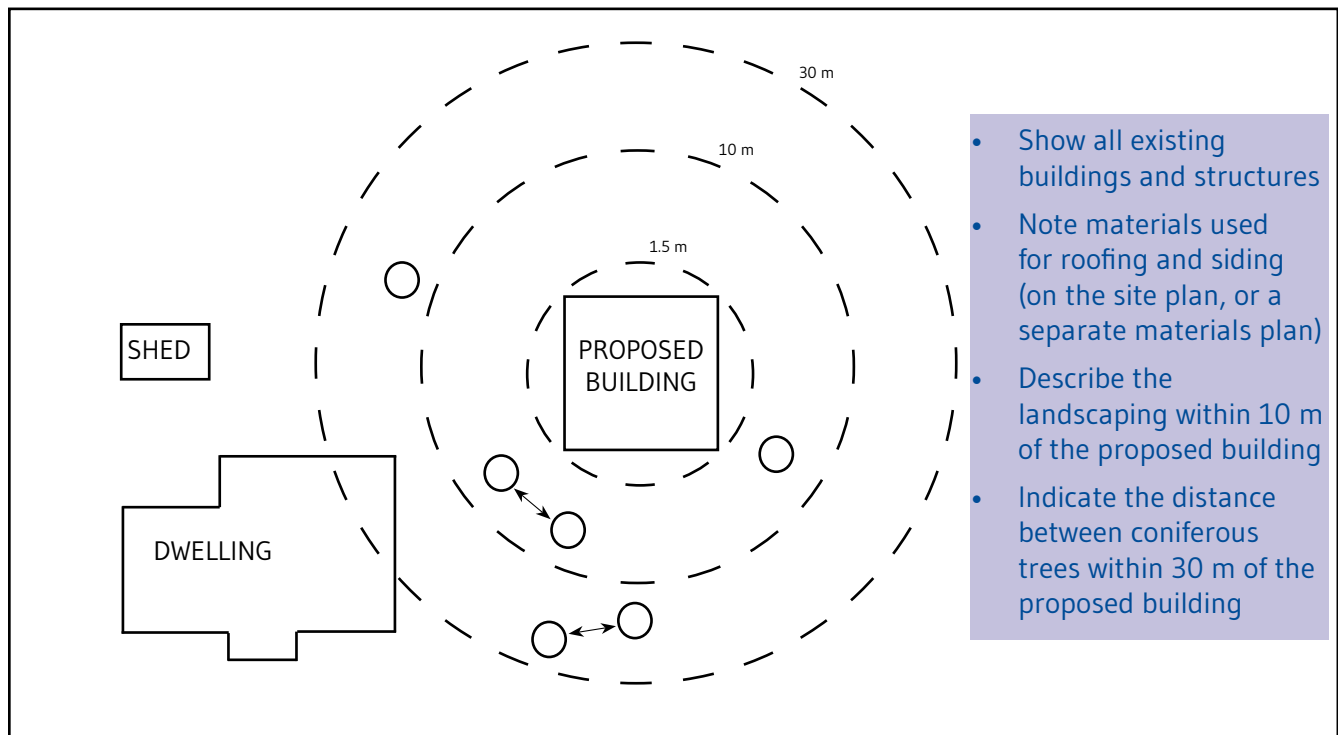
30 m

10 m

1.5 m

SHED

PROPOSED BUILDING

DWELLING

- Show all existing buildings and structures
- Note materials used for roofing and siding (on the site plan, or a separate materials plan)
- Describe the landscaping within 10 m of the proposed building
- Indicate the distance between coniferous trees within 30 m of the proposed building